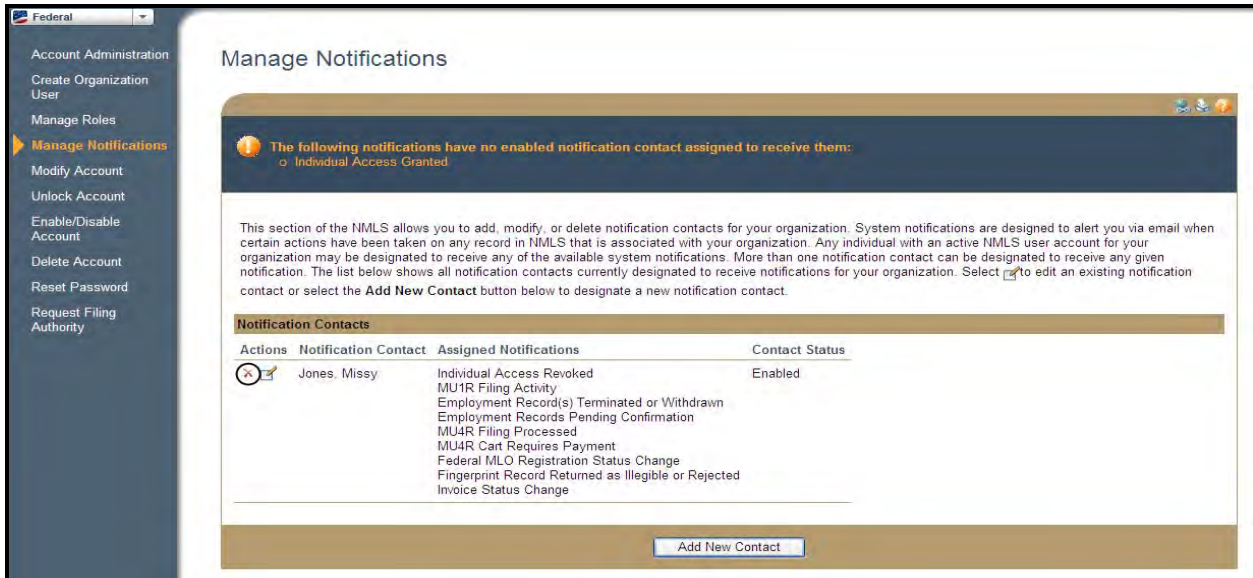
Federal

Account Administration
Create Organization User
Manage Roles
Manage Notifications
Modify Account
Unlock Account
Enable/Disable Account
Delete Account
Reset Password
Request Filing Authority

Manage Notifications

The following notifications have no enabled notification contact assigned to receive them:
o Individual Access Granted

This section of the NMLS allows you to add, modify, or delete notification contacts for your organization. System notifications are designed to alert you via email when certain actions have been taken on any record in NMLS that is associated with your organization. Any individual with an active NMLS user account for your organization may be designated to receive any of the available system notifications. More than one notification contact can be designated to receive any given notification. The list below shows all notification contacts currently designated to receive notifications for your organization. Select to edit an existing notification contact or select the **Add New Contact** button below to designate a new notification contact.

Notification Contacts

| Actions | Notification Contact | Assigned Notifications | Contact Status |
|---|---|---|---|
| | Jones, Missy | Individual Access Revoked<br>MU1R Filing Activity<br>Employment Record(s) Terminated or Withdrawn<br>Employment Records Pending Confirmation<br>MU4R Filing Processed<br>MU4R Cart Requires Payment<br>Federal MLO Registration Status Change<br>Fingerprint Record Returned as Illegible or Rejected<br>Invoice Status Change | Enabled |

Add New Contact